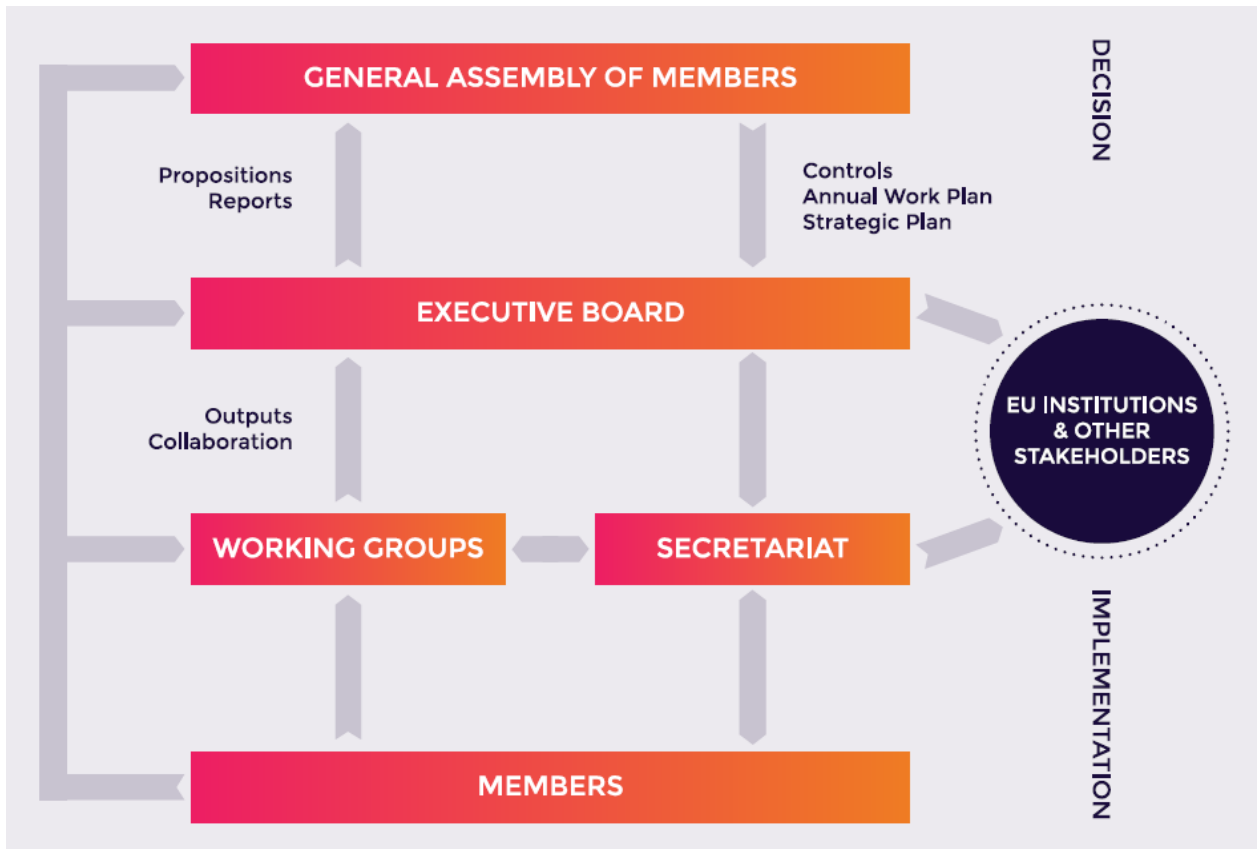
GENERAL ASSEMBLY OF MEMBERS

DECISION

Propositions
Reports

Controls
Annual Work Plan
Strategic Plan

EXECUTIVE BOARD

EU INSTITUTIONS & OTHER STAKEHOLDERS

Outputs
Collaboration

WORKING GROUPS

SECRETARIAT

IMPLEMENTATION

MEMBERS